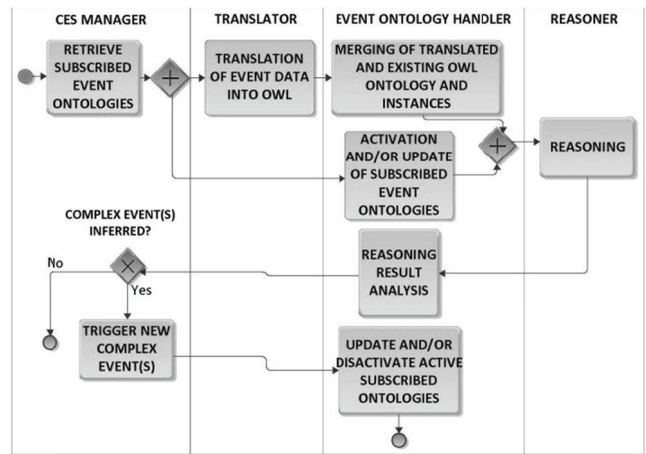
CES MANAGER

TRANSLATOR

EVENT ONTOLOGY HANDLER

REASONER

RETRIEVE SUBSCRIBED EVENT ONTOLOGIES

TRANSLATION OF EVENT DATA INTO OWL

MERGING OF TRANSLATED AND EXISTING OWL ONTOLOGY AND INSTANCES

ACTIVATION AND/OR UPDATE OF SUBSCRIBED EVENT ONTOLOGIES

REASONING

COMPLEX EVENT(S) INFERRED?

No

Yes

REASONING RESULT ANALYSIS

TRIGGER NEW COMPLEX EVENT(S)

UPDATE AND/OR DISACTIVATE ACTIVE SUBSCRIBED ONTOLOGIES